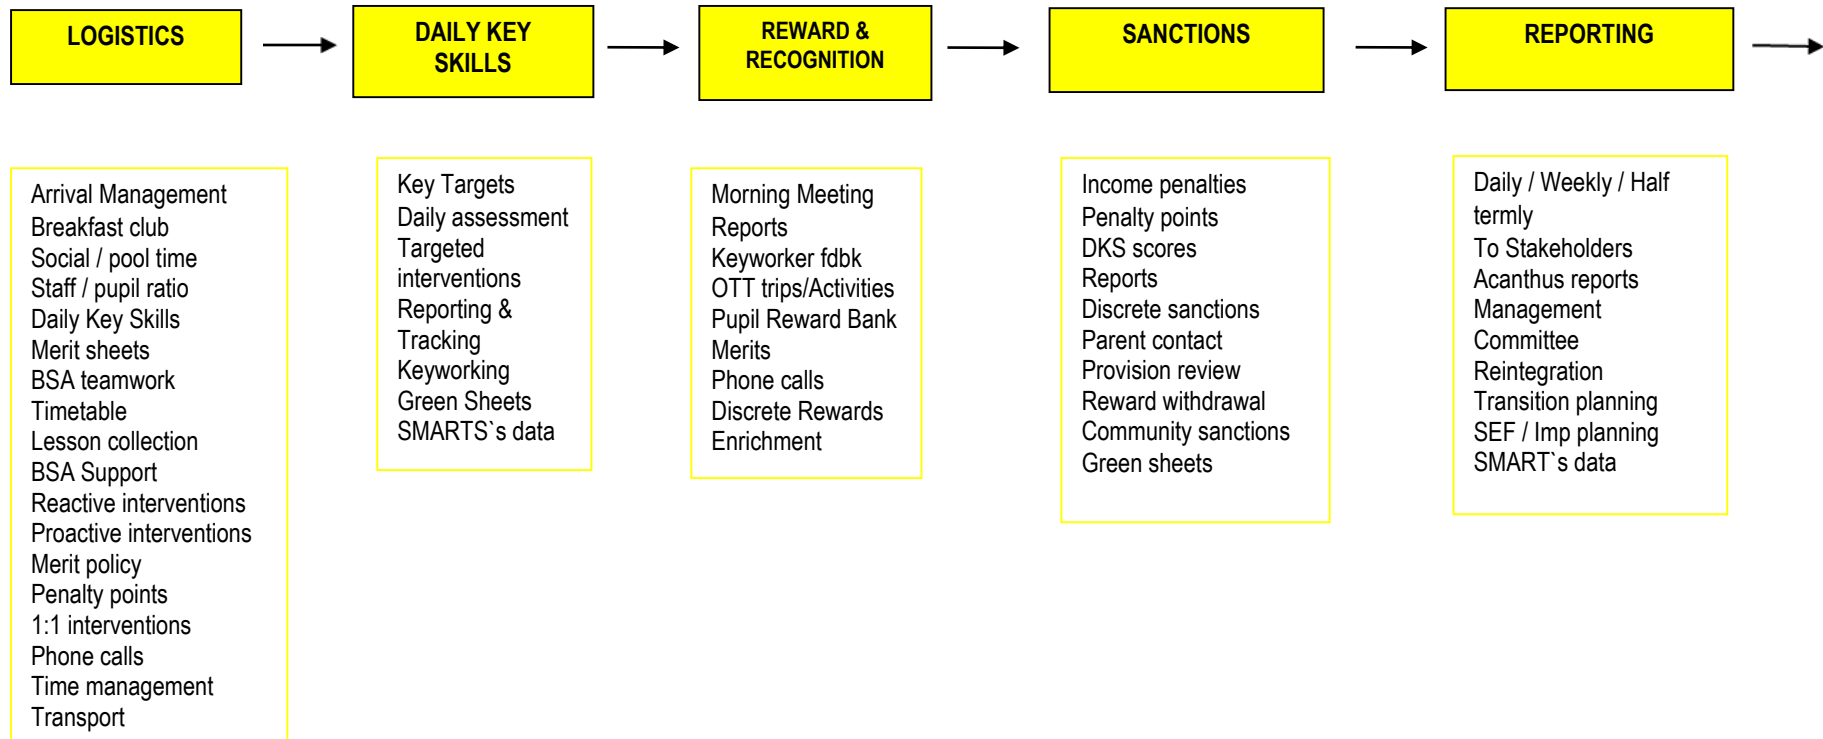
LOGISTICS

DAILY KEY SKILLS

REWARD & RECOGNITION

SANCTIONS

REPORTING

Arrival Management
Breakfast club
Social / pool time
Staff / pupil ratio
Daily Key Skills
Merit sheets
BSA teamwork
Timetable
Lesson collection
BSA Support
Reactive interventions
Proactive interventions
Merit policy
Penalty points
1:1 interventions
Phone calls
Time management
Transport

Key Targets
Daily assessment
Targeted interventions
Reporting & Tracking
Keyworking
Green Sheets
SMARTS`s data

Morning Meeting
Reports
Keyworker fdbk
OTT trips/Activities
Pupil Reward Bank
Merits
Phone calls
Discrete Rewards
Enrichment

Income penalties
Penalty points
DKS scores
Reports
Discrete sanctions
Parent contact
Provision review
Reward withdrawal
Community sanctions
Green sheets

Daily / Weekly / Half termly
To Stakeholders
Acanthus reports
Management Committee
Reintegration
Transition planning
SEF / Imp planning
SMART`s data